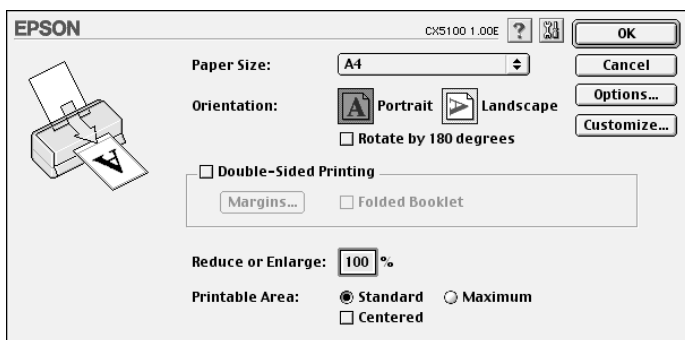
EPSON

CX5100 1.00E ?

OK

Cancel

Options...

Customize...

Paper Size: A4

Orientation: Portrait Landscape

☐ Rotate by 180 degrees

☐ Double-Sided Printing

Margins... ☐ Folded Booklet

Reduce or Enlarge: 100 %

Printable Area: ◉ Standard ○ Maximum

☐ Centered